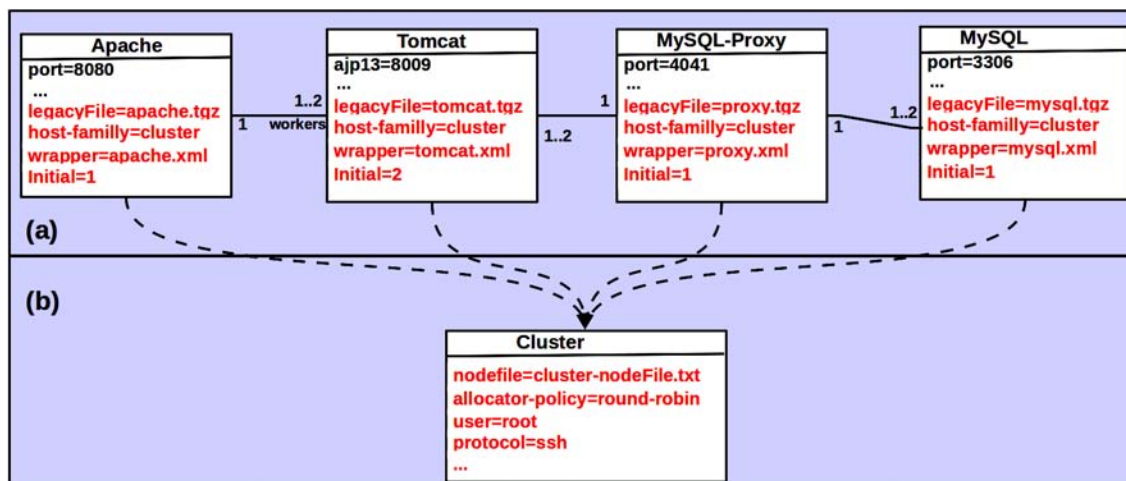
Apache
port=8080
...
legacyFile=apache.tgz
host-familly=cluster
wrapper=apache.xml
Initial=1

1
1..2
workers

Tomcat
ajp13=8009
...
legacyFile=tomcat.tgz
host-familly=cluster
wrapper=tomcat.xml
Initial=2

1..2
1

MySQL-Proxy
port=4041
...
legacyFile=proxy.tgz
host-familly=cluster
wrapper=proxy.xml
Initial=1

1
1..2

MySQL
port=3306
...
legacyFile=mysql.tgz
host-familly=cluster
wrapper=mysql.xml
Initial=1

(a)

(b)

Cluster
nodefile=cluster-nodeFile.txt
allocator-policy=round-robin
user=root
protocol=ssh
...